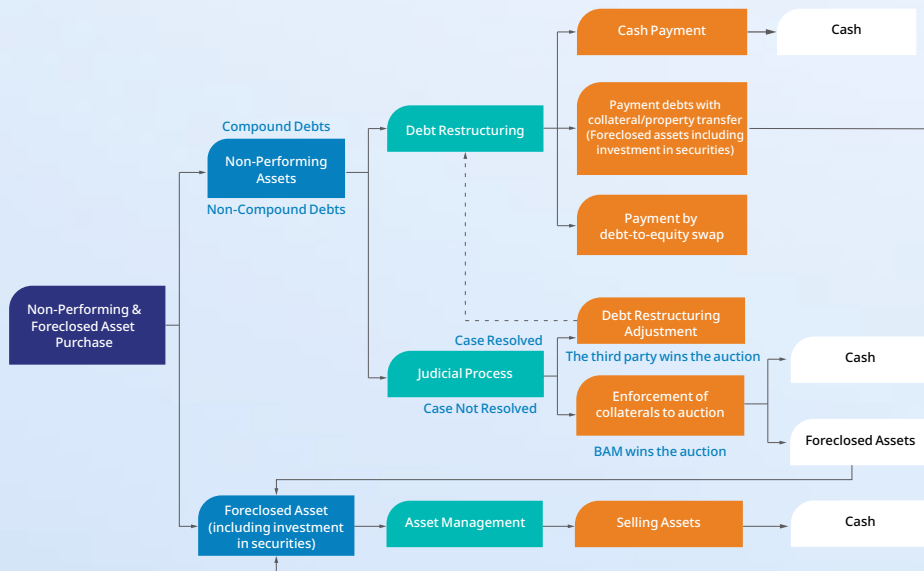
Non-Performing & Foreclosed Asset Purchase

Compound Debts

Non-Performing Assets

Non-Compound Debts

Debt Restructuring

Cash Payment

Cash

Payment debts with collateral/property transfer (Foreclosed assets including investment in securities)

Payment by debt-to-equity swap

Case Resolved

Debt Restructuring Adjustment

Judicial Process

The third party wins the auction

Cash

Case Not Resolved

Enforcement of collaterals to auction

Foreclosed Assets

BAM wins the auction

Foreclosed Asset (including investment in securities)

Asset Management

Selling Assets

Cash